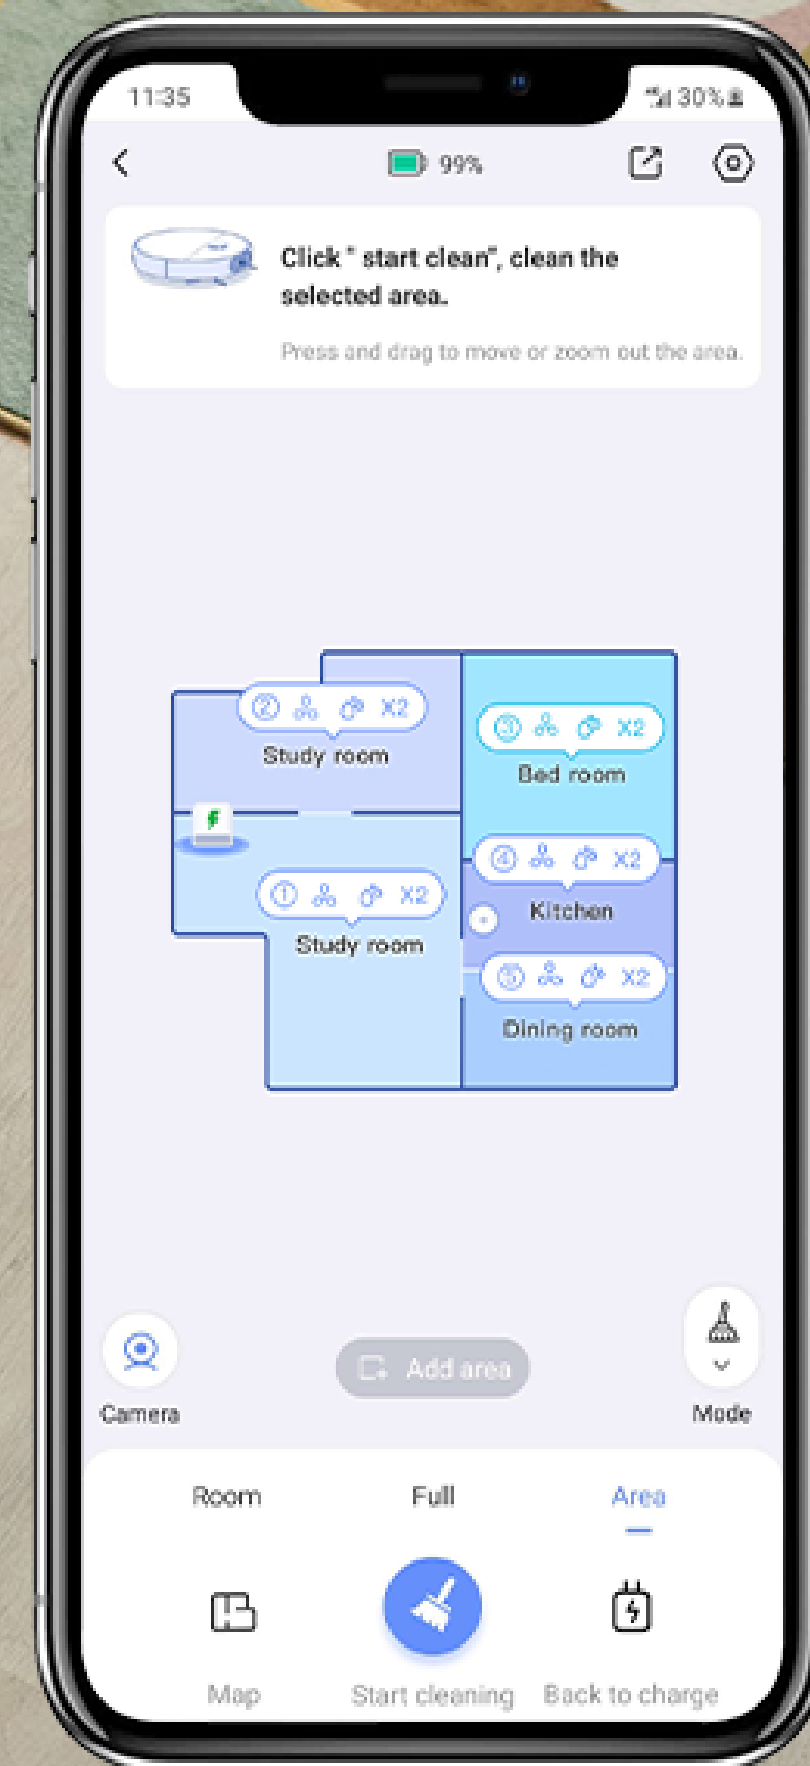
11:35

30%

99%

Click " start clean", clean the selected area.

Press and drag to move or zoom out the area.

② X2
Study room

③ X2
Bed room

④ X2
Kitchen

① X2
Study room

⑤ X2
Dining room

Camera

Add area

Mode

Room

Full

Area

Map

Start cleaning

Back to charge